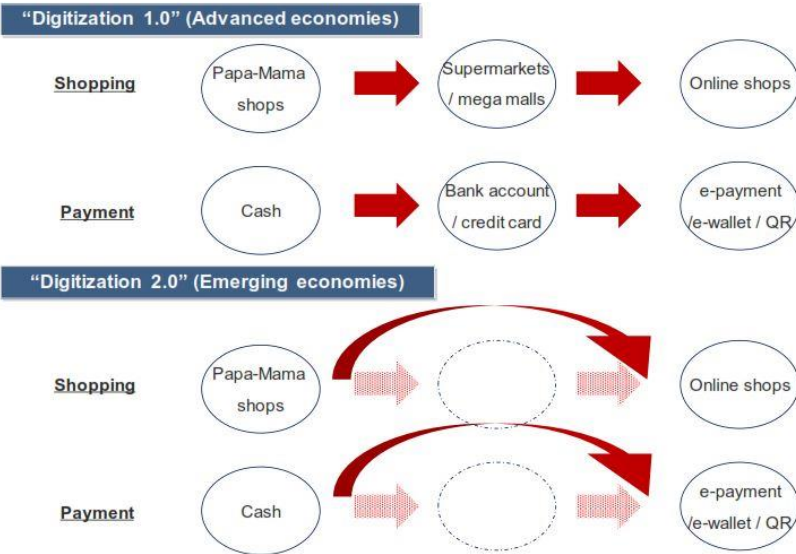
"Digitization 1.0" (Advanced economies)

Shopping

Papa-Mama shops

Supermarkets / mega malls

Online shops

Payment

Cash

Bank account / credit card

e-payment /e-wallet / QR

"Digitization 2.0" (Emerging economies)

Shopping

Papa-Mama shops

Online shops

Payment

Cash

e-payment /e-wallet / QR